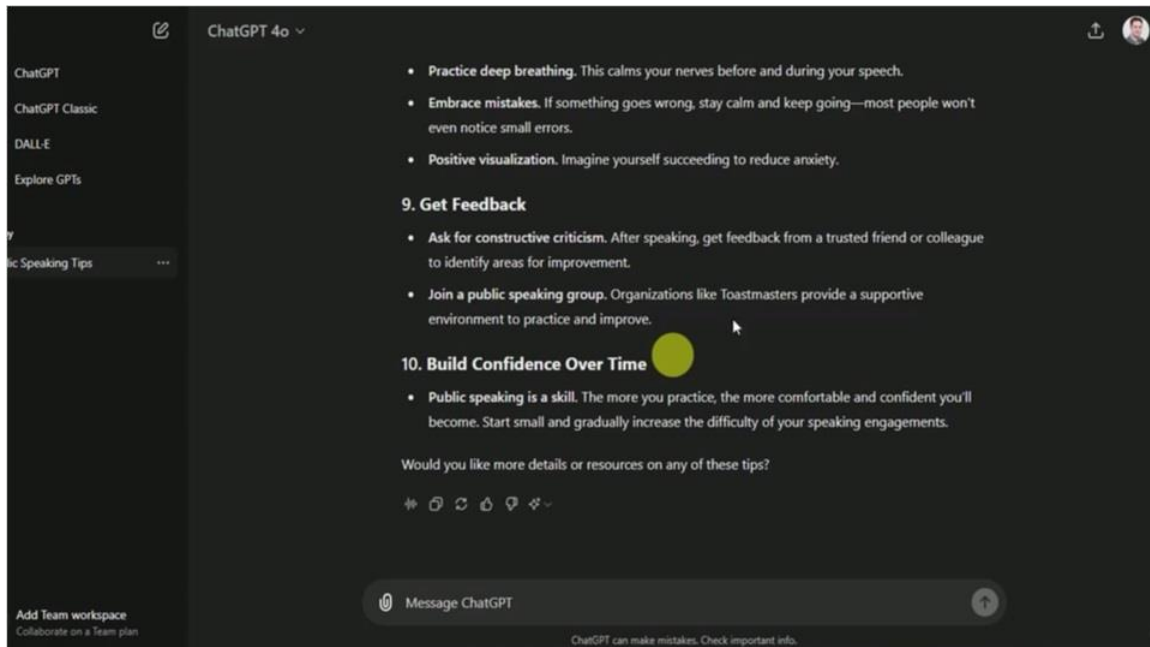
ChatGPT
ChatGPT Classic
DALL·E
Explore GPTs

y
lic Speaking Tips ···

Add Team workspace
Collaborate on a Team plan

ChatGPT 4o

- **Practice deep breathing.** This calms your nerves before and during your speech.
- **Embrace mistakes.** If something goes wrong, stay calm and keep going—most people won't even notice small errors.
- **Positive visualization.** Imagine yourself succeeding to reduce anxiety.

**9. Get Feedback**

- **Ask for constructive criticism.** After speaking, get feedback from a trusted friend or colleague to identify areas for improvement.
- **Join a public speaking group.** Organizations like Toastmasters provide a supportive environment to practice and improve.

**10. Build Confidence Over Time**

- **Public speaking is a skill.** The more you practice, the more comfortable and confident you'll become. Start small and gradually increase the difficulty of your speaking engagements.

Would you like more details or resources on any of these tips?

Message ChatGPT

ChatGPT can make mistakes. Check important info.